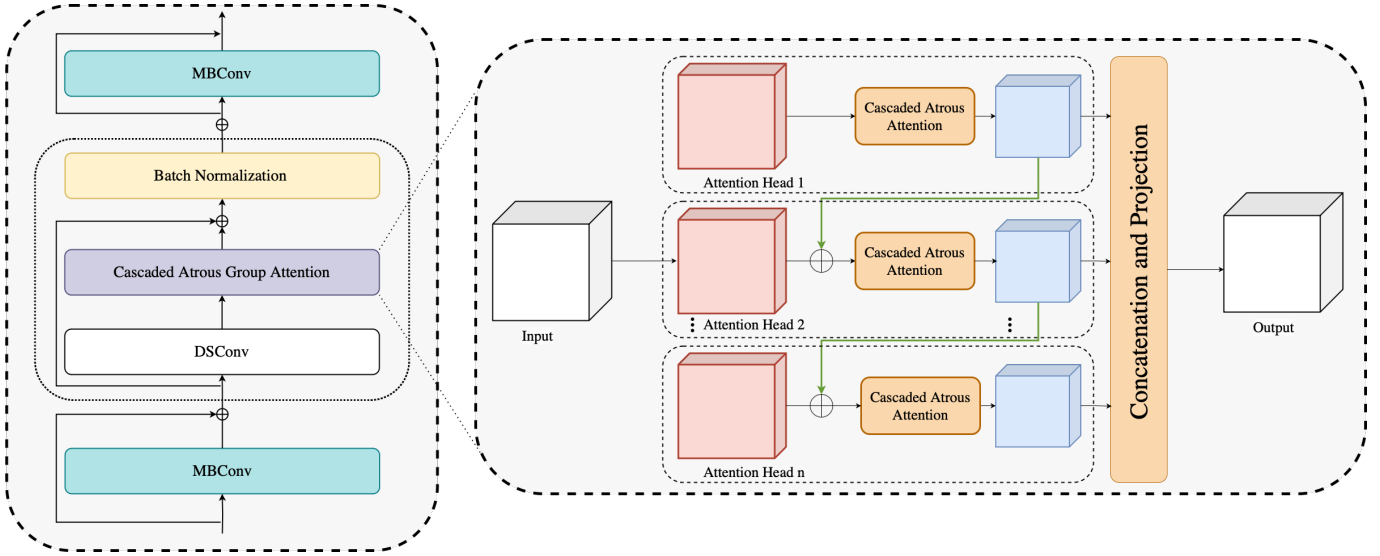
MBConv

Batch Normalization

Cascaded Atrous Group Attention

DSConv

MBConv

Input

Cascaded Atrous Attention

Attention Head 1

Cascaded Atrous Attention

Attention Head 2

Cascaded Atrous Attention

Attention Head n

Concatenation and Projection

Output